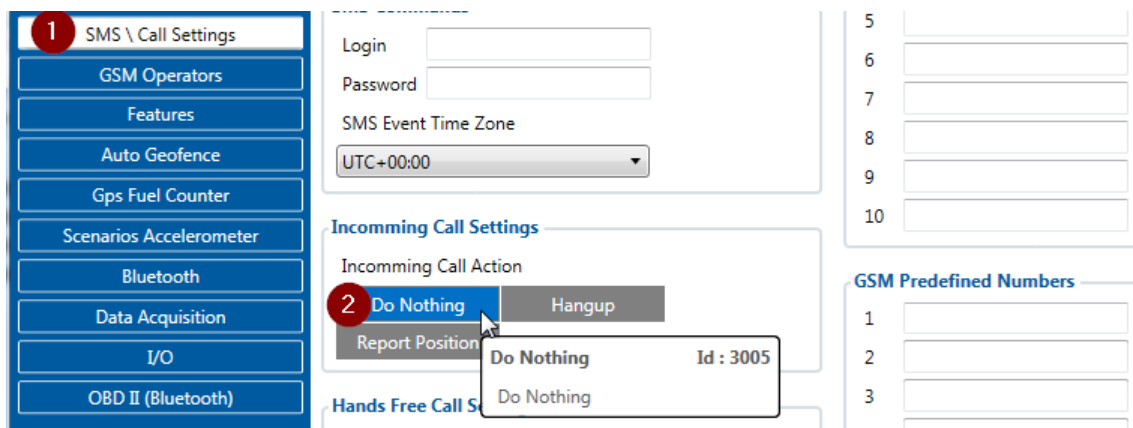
1 SMS \ Call Settings
GSM Operators
Features
Auto Geofence
Gps Fuel Counter
Scenarios Accelerometer
Bluetooth
Data Acquisition
I/O
OBD II (Bluetooth)

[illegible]
Login
Password
SMS Event Time Zone
UTC+00:00

Incomming Call Settings
Incomming Call Action
2 Do Nothing
Hangup
Report Position

Do Nothing Id : 3005
Do Nothing

Hands Free Call S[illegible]

5
6
7
8
9
10

GSM Predefined Numbers
1
2
3